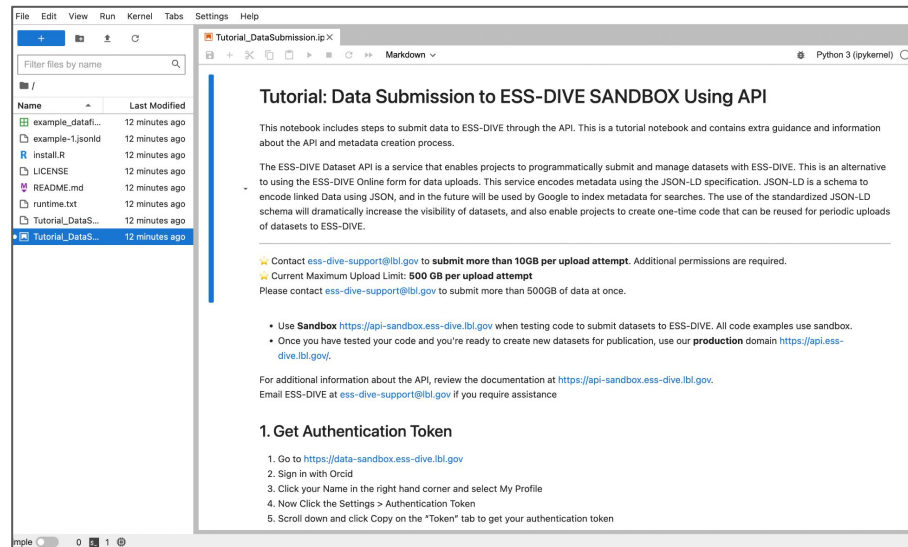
File Edit View Run Kernel Tabs Settings Help

+

C

Filter files by name

/

| Name | Last Modified |
|---|---|
| example_datafi... | 12 minutes ago |
| example-1.jsonld | 12 minutes ago |
| install.R | 12 minutes ago |
| LICENSE | 12 minutes ago |
| README.md | 12 minutes ago |
| runtime.txt | 12 minutes ago |
| Tutorial_DataS... | 12 minutes ago |
| Tutorial_DataS... | 12 minutes ago |

Tutorial_DataSubmission.ip×

Markdown

Python 3 (ipykernel)

Tutorial: Data Submission to ESS-DIVE SANDBOX Using API

This notebook includes steps to submit data to ESS-DIVE through the API. This is a tutorial notebook and contains extra guidance and information about the API and metadata creation process.

The ESS-DIVE Dataset API is a service that enables projects to programmatically submit and manage datasets with ESS-DIVE. This is an alternative to using the ESS-DIVE Online form for data uploads. This service encodes metadata using the JSON-LD specification. JSON-LD is a schema to encode linked Data using JSON, and in the future will be used by Google to index metadata for searches. The use of the standardized JSON-LD schema will dramatically increase the visibility of datasets, and also enable projects to create one-time code that can be reused for periodic uploads of datasets to ESS-DIVE.

Contact ess-dive-support@lbl.gov to submit more than 10GB per upload attempt. Additional permissions are required.
Current Maximum Upload Limit: 500 GB per upload attempt
Please contact ess-dive-support@lbl.gov to submit more than 500GB of data at once.

• Use Sandbox https://api-sandbox.ess-dive.lbl.gov when testing code to submit datasets to ESS-DIVE. All code examples use sandbox.
• Once you have tested your code and you're ready to create new datasets for publication, use our production domain https://api.ess-dive.lbl.gov/.

For additional information about the API, review the documentation at https://api-sandbox.ess-dive.lbl.gov.
Email ESS-DIVE at ess-dive-support@lbl.gov if you require assistance

1. Get Authentication Token

1. Go to https://data-sandbox.ess-dive.lbl.gov
2. Sign in with Orcid
3. Click your Name in the right hand corner and select My Profile
4. Now Click the Settings > Authentication Token
5. Scroll down and click Copy on the "Token" tab to get your authentication token

imple 0 1